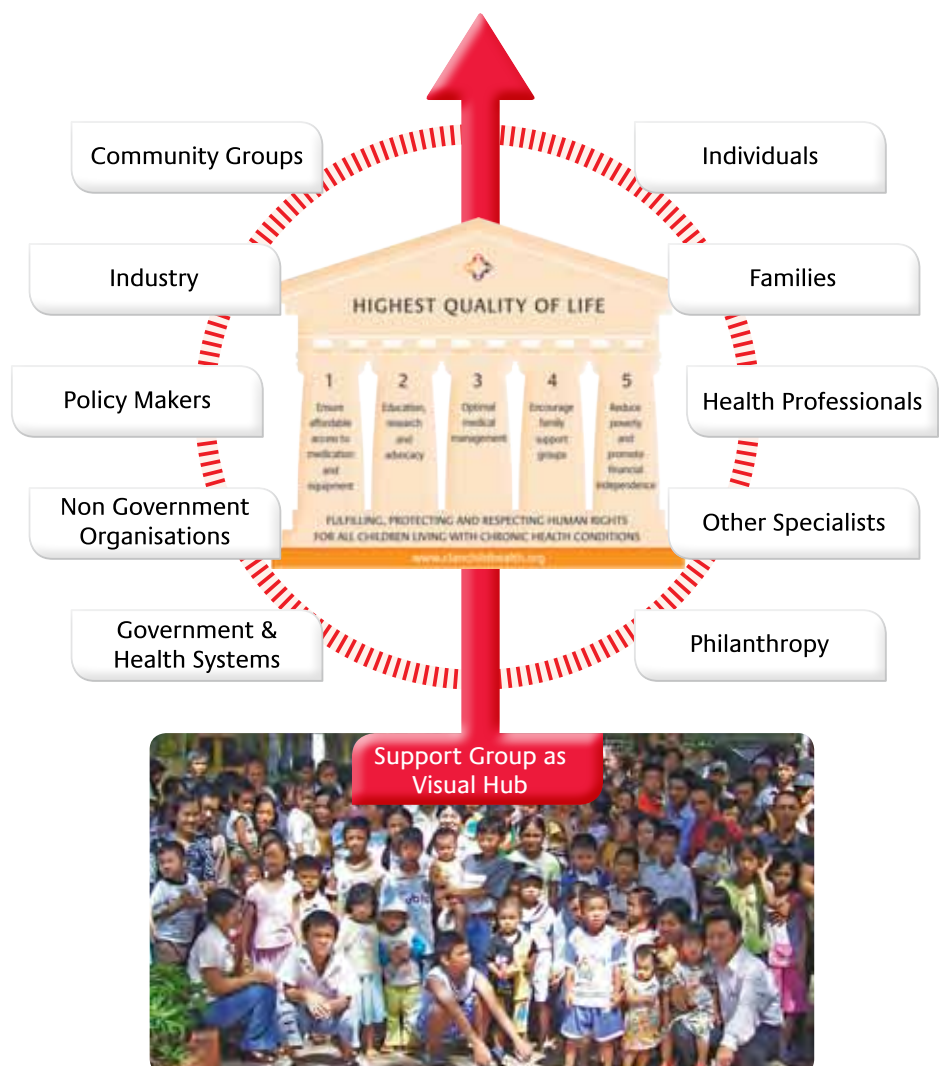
Community Groups

Individuals

Industry

Families

Policy Makers

Health Professionals

Non Government Organisations

Other Specialists

Government & Health Systems

Philanthropy

HIGHEST QUALITY OF LIFE

1 Ensure affordable access to medication and equipment

2 Education, research and advocacy

3 Optimal medical management

4 Encourage family support groups

5 Reduce poverty and promote financial independence

FULFILLING, PROTECTING AND RESPECTING HUMAN RIGHTS FOR ALL CHILDREN LIVING WITH CHRONIC HEALTH CONDITIONS

www.clanchildhealth.org

Support Group as Visual Hub